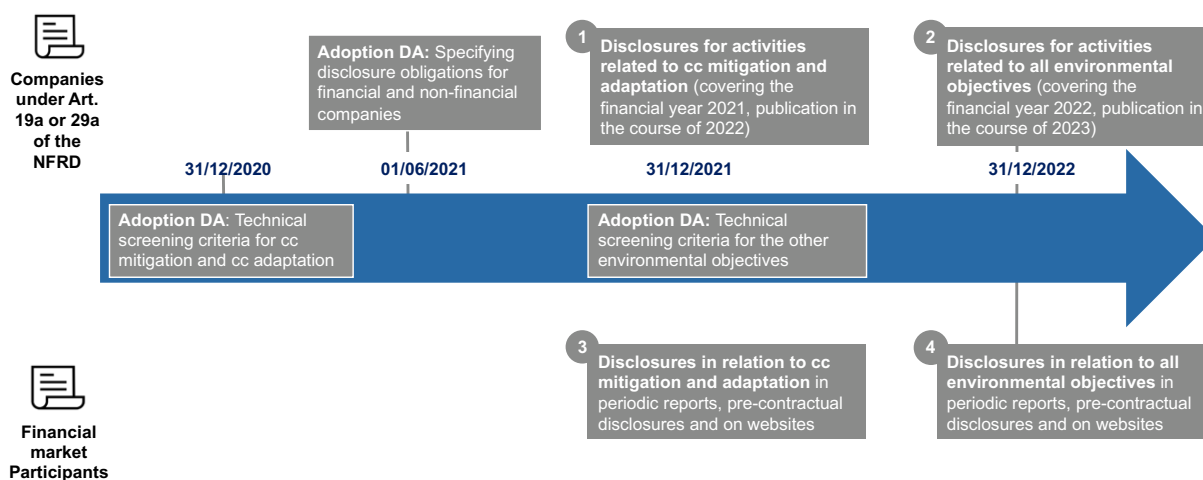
Companies under Art. 19a or 29a of the NFRD

Adoption DA: Specifying disclosure obligations for financial and non-financial companies

1 Disclosures for activities related to cc mitigation and adaptation (covering the financial year 2021, publication in the course of 2022)

2 Disclosures for activities related to all environmental objectives (covering the financial year 2022, publication in the course of 2023)

31/12/2020

01/06/2021

31/12/2021

31/12/2022

Adoption DA: Technical screening criteria for cc mitigation and cc adaptation

Adoption DA: Technical screening criteria for the other environmental objectives

3 Disclosures in relation to cc mitigation and adaptation in periodic reports, pre-contractual disclosures and on websites

4 Disclosures in relation to all environmental objectives in periodic reports, pre-contractual disclosures and on websites

Financial market Participants